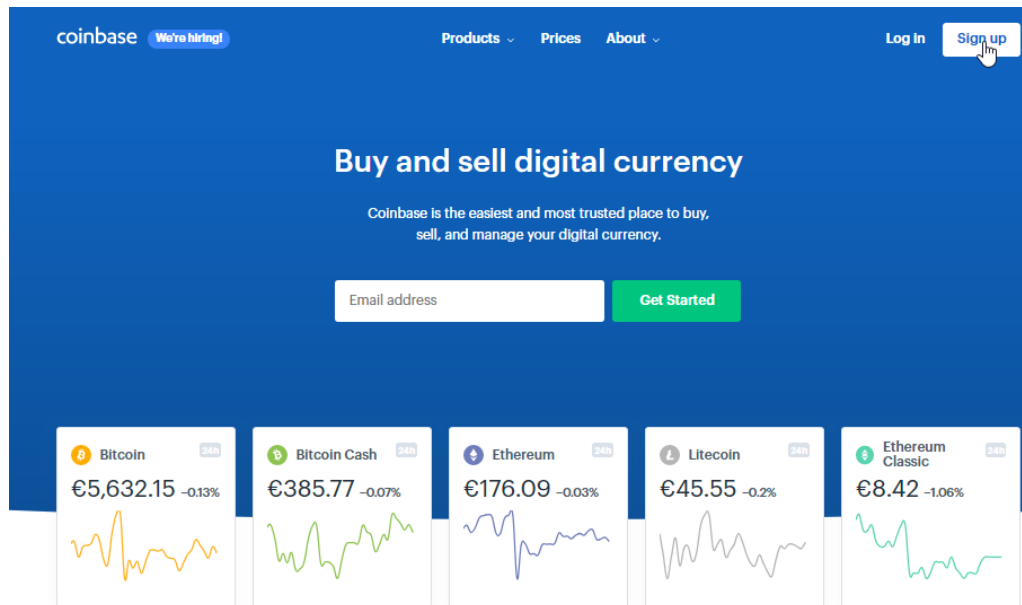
coinbase We're hiring!

Products Prices About

Log in Sign up

Buy and sell digital currency

Coinbase is the easiest and most trusted place to buy, sell, and manage your digital currency.

Email address

Get Started

Bitcoin 24h
€5,632.15 −0.13%

Bitcoin Cash 24h
€385.77 −0.07%

Ethereum 24h
€176.09 −0.03%

Litecoin 24h
€45.55 −0.2%

Ethereum Classic 24h
€8.42 −1.06%